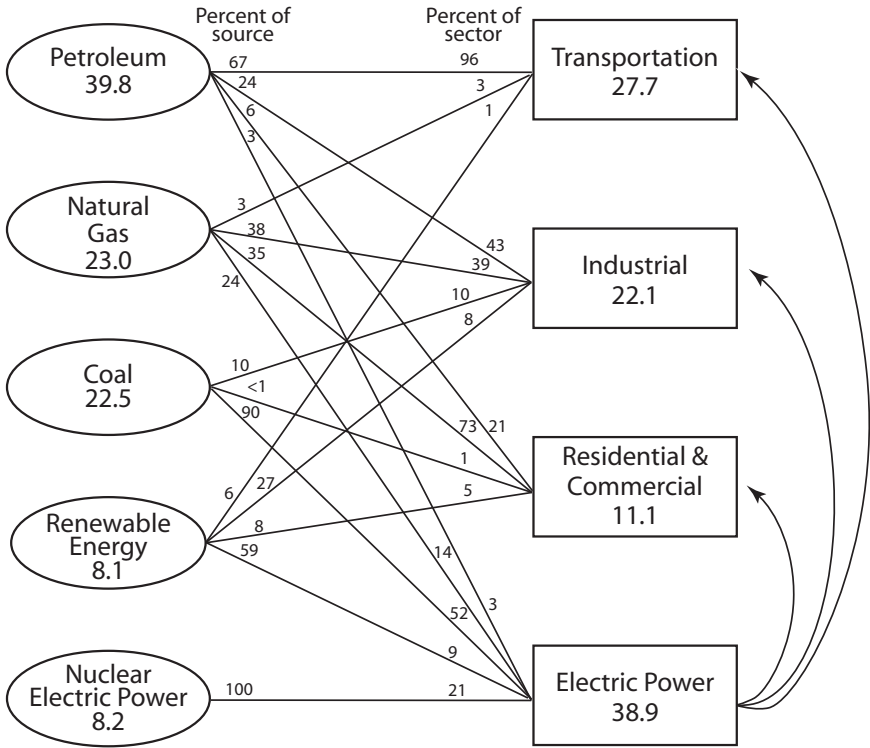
Percent of source

Percent of sector

Petroleum 39.8

Natural Gas 23.0

Coal 22.5

Renewable Energy 8.1

Nuclear Electric Power 8.2

Transportation 27.7

Industrial 22.1

Residential & Commercial 11.1

Electric Power 38.9

67
24
6
3
96
3
1
3
38
35
24
43
39
10
8
10
<1
90
73
21
1
5
6
27
8
59
14
52
3
9
100
21